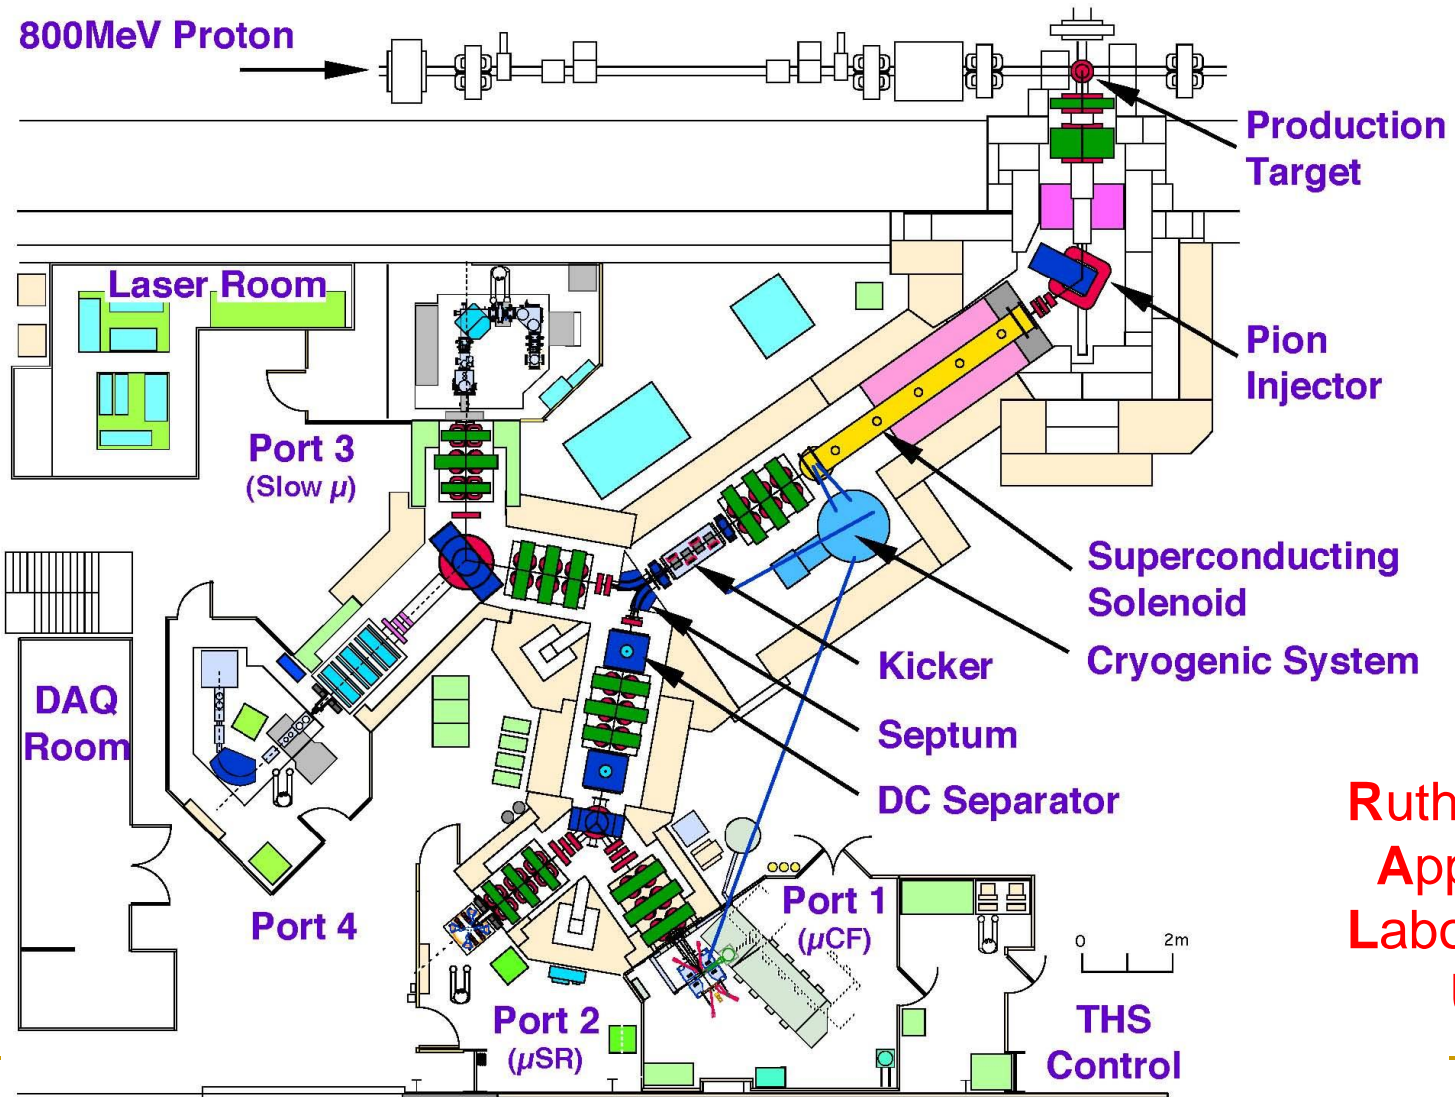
800MeV Proton

Production Target

Laser Room

Pion Injector

Port 3 (Slow $\mu$)

Superconducting Solenoid

Kicker

Cryogenic System

DAQ Room

Septum

DC Separator

Ruth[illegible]

App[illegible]

Labo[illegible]

Port 1 ($\mu$CF)

0 2m

Port 4

THS Control

Port 2 ($\mu$SR)